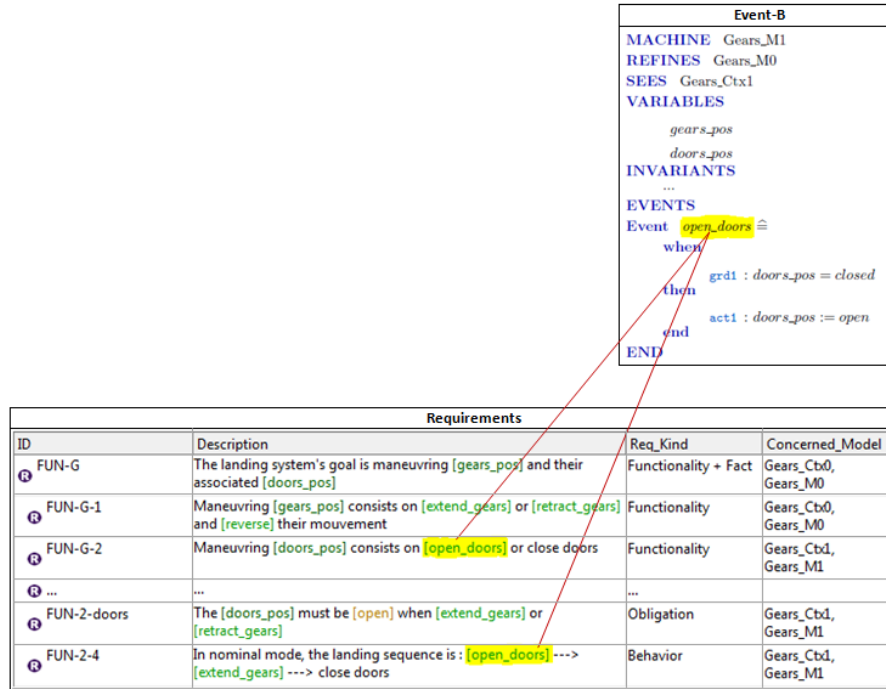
Event-B

MACHINE Gears_M1
REFINES Gears_M0
SEES Gears_Ctx1
VARIABLES

$gears\_pos$

$doors\_pos$

INVARIANTS
...
EVENTS
Event $open\_doors$ $\widehat{=}$
when
grd1 : $doors\_pos = closed$
then
act1 : $doors\_pos := open$
end
END

Requirements

| ID | Description | Req_Kind | Concerned_Model |
|---|---|---|---|
| FUN-G | The landing system's goal is maneuvring [gears_pos] and their associated [doors_pos] | Functionality + Fact | Gears_Ctx0, Gears_M0 |
| FUN-G-1 | Maneuvring [gears_pos] consists on [extend_gears] or [retract_gears] and [reverse] their mouvement | Functionality | Gears_Ctx0, Gears_M0 |
| FUN-G-2 | Maneuvring [doors_pos] consists on [open_doors] or close doors | Functionality | Gears_Ctx1, Gears_M1 |
| ... | ... | ... | |
| FUN-2-doors | The [doors_pos] must be [open] when [extend_gears] or [retract_gears] | Obligation | Gears_Ctx1, Gears_M1 |
| FUN-2-4 | In nominal mode, the landing sequence is : [open_doors] ---> [extend_gears] ---> close doors | Behavior | Gears_Ctx1, Gears_M1 |